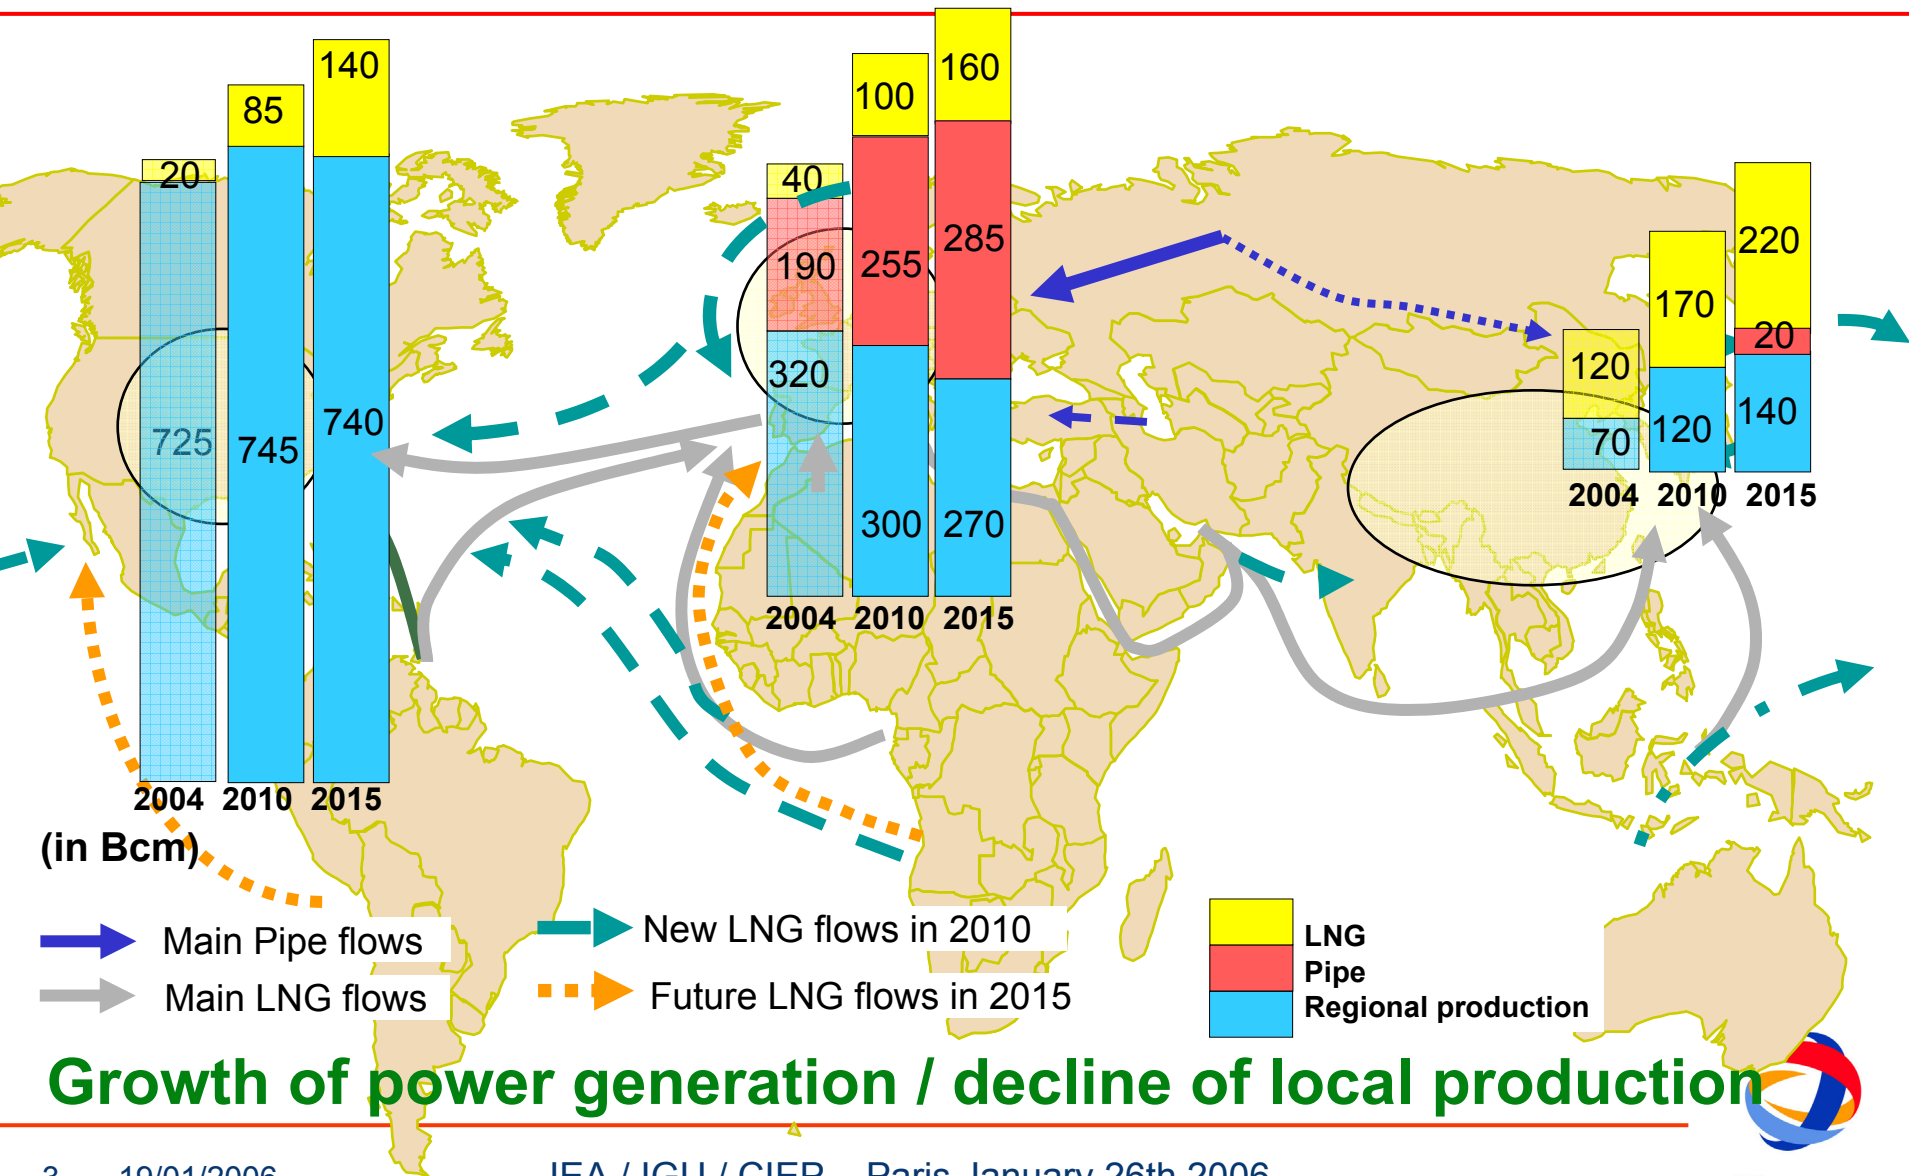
20
725
2004

85
745
2010

140
740
2015

40
190
320
2004

100
255
300
2010

160
285
270
2015

120
70
2004

170
120
2010

220
20
140
2015

(in Bcm)

Main Pipe flows
Main LNG flows
New LNG flows in 2010
Future LNG flows in 2015

LNG
Pipe
Regional production

Growth of power generation / decline of local production

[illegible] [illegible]/01/2006 IEA / IGU / CIER – Paris, January 26th 2006